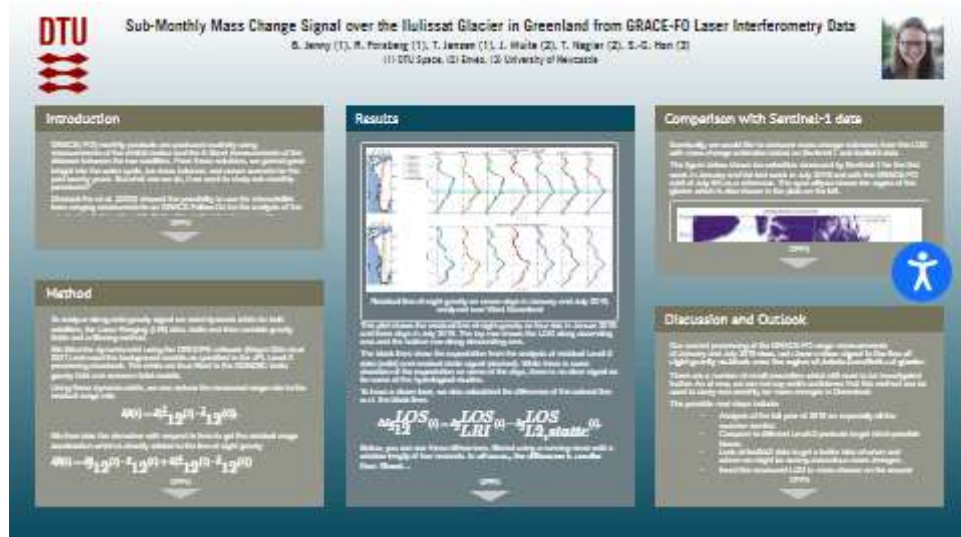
DTU

Sub-Monthly Mass Change Signal over the Ilulissat Glacier in Greenland from GRACE-FO Laser Interferometry Data

B. Jenny (1), R. Forsberg (1), T. Jensen (1), J. Wulte (2), T. Nagler (2), S.-C. Han (3)

(1) DTU Space, (2) Enveo, (3) University of Newcastle

Introduction

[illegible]

Method

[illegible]

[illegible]

Results

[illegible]

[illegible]

Comparison with Sentinel-1 data

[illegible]

Discussion and Outlook

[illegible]